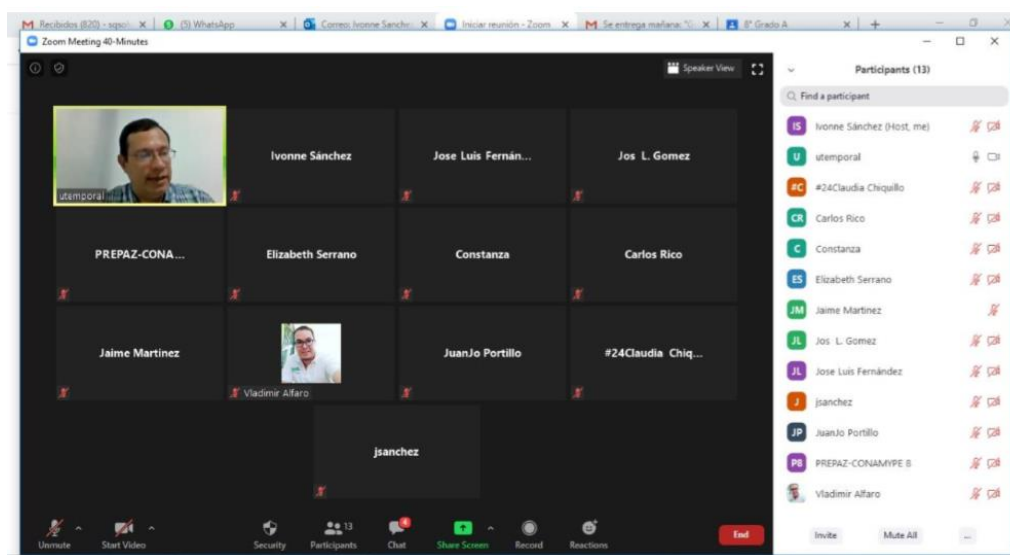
M Recibidos (820) - sqso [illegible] × (5) WhatsApp × Correo: Ivonne Sanche × Iniciar reunión - Zoom × M Se entrega mañana: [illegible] × 8° Grado A × +

Zoom Meeting 40-Minutes

Speaker View

utemporal

Ivonne Sánchez

Jose Luis Fernán...

Jos L. Gomez

PREPAZ-CONA...

Elizabeth Serrano

Constanza

Carlos Rico

Jaime Martinez

Vladimir Alfaro

JuanJo Portillo

#24Claudia Chiq...

jsanchez

Unmute Start Video Security Participants 13 Chat Share Screen Record Reactions End

Participants (13)

Find a participant

IS Ivonne Sánchez (Host, me)
U utemporal
#C #24Claudia Chiquillo
CR Carlos Rico
C Constanza
ES Elizabeth Serrano
JM Jaime Martinez
JL Jos L. Gomez
JL Jose Luis Fernández
J jsanchez
JP JuanJo Portillo
P8 PREPAZ-CONAMYPE 8
Vladimir Alfaro

Invite Mute All ...